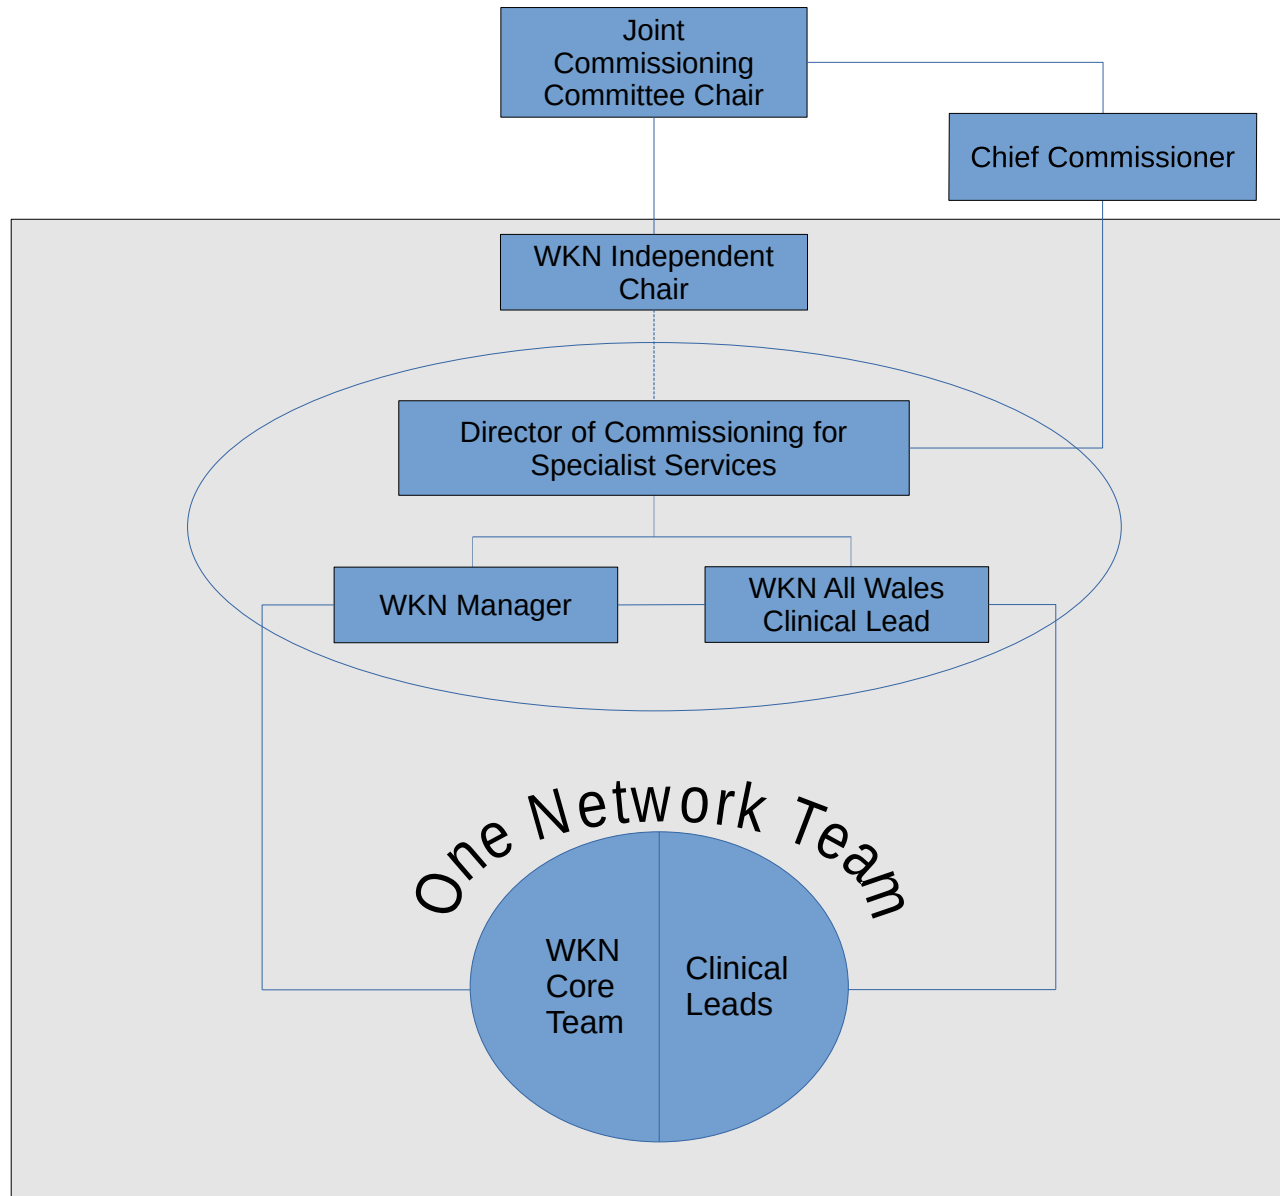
Joint Commissioning Committee Chair

Chief Commissioner

WKN Independent Chair

Director of Commissioning for Specialist Services

WKN Manager

WKN All Wales Clinical Lead

One Network Team

WKN Core Team

Clinical Leads